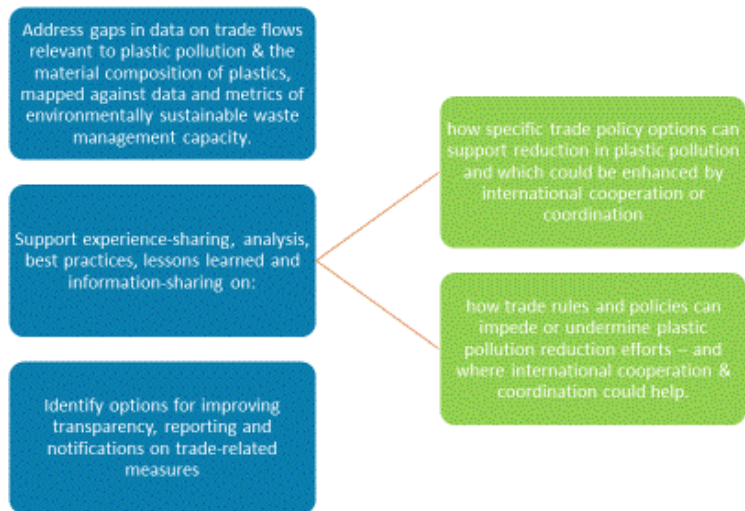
Address gaps in data on trade flows relevant to plastic pollution & the material composition of plastics, mapped against data and metrics of environmentally sustainable waste management capacity.

Support experience-sharing, analysis, best practices, lessons learned and information-sharing on:

how specific trade policy options can support reduction in plastic pollution and which could be enhanced by international cooperation or coordination

how trade rules and policies can impede or undermine plastic pollution reduction efforts – and where international cooperation & coordination could help.

Identify options for improving transparency, reporting and notifications on trade-related measures